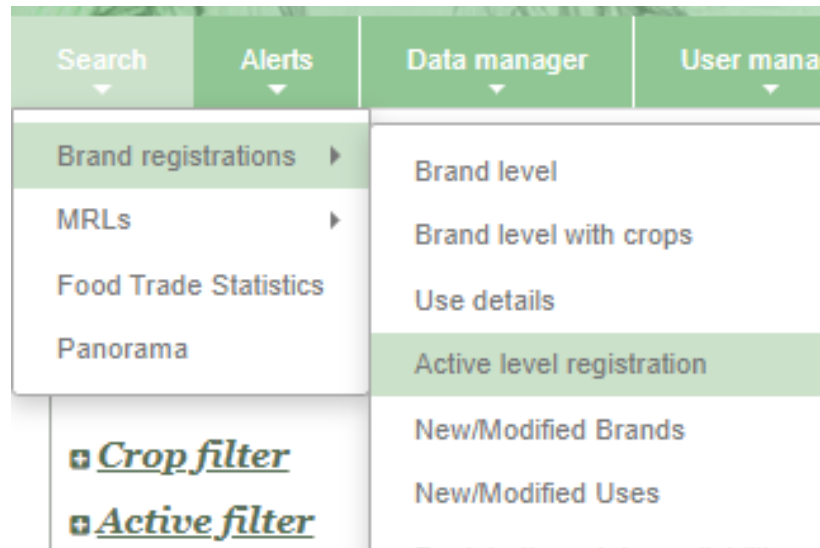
Search Alerts Data manager User mana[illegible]

Brand registrations
MRLs
Food Trade Statistics
Panorama

Brand level
Brand level with crops
Use details
Active level registration
New/Modified Brands
New/Modified Uses
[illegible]

Crop filter
Active filter